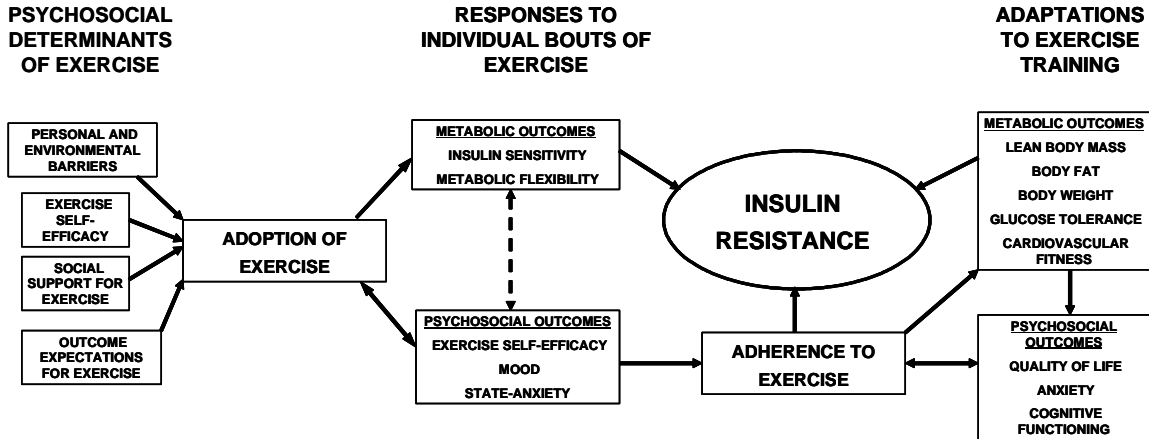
PSYCHOSOCIAL DETERMINANTS OF EXERCISE

RESPONSES TO INDIVIDUAL BOUTS OF EXERCISE

ADAPTATIONS TO EXERCISE TRAINING

PERSONAL AND ENVIRONMENTAL BARRIERS

EXERCISE SELF-EFFICACY

SOCIAL SUPPORT FOR EXERCISE

OUTCOME EXPECTATIONS FOR EXERCISE

ADOPTION OF EXERCISE

METABOLIC OUTCOMES
INSULIN SENSITIVITY
METABOLIC FLEXIBILITY

PSYCHOSOCIAL OUTCOMES
EXERCISE SELF-EFFICACY
MOOD
STATE-ANXIETY

INSULIN RESISTANCE

ADHERENCE TO EXERCISE

METABOLIC OUTCOMES
LEAN BODY MASS
BODY FAT
BODY WEIGHT
GLUCOSE TOLERANCE
CARDIOVASCULAR FITNESS

PSYCHOSOCIAL OUTCOMES
QUALITY OF LIFE
ANXIETY
COGNITIVE FUNCTIONING